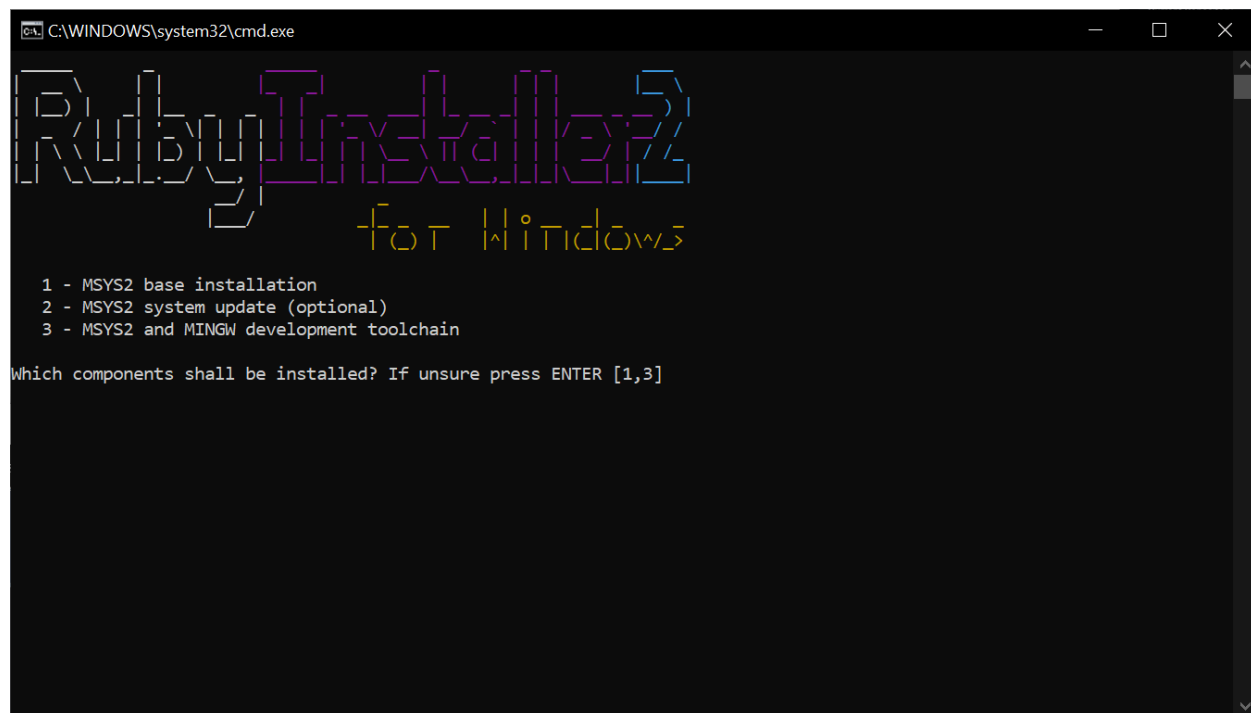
C:\WINDOWS\system32\cmd.exe

RubyInstaller2
for Windows

1 - MSYS2 base installation
2 - MSYS2 system update (optional)
3 - MSYS2 and MINGW development toolchain

Which components shall be installed? If unsure press ENTER [1,3]